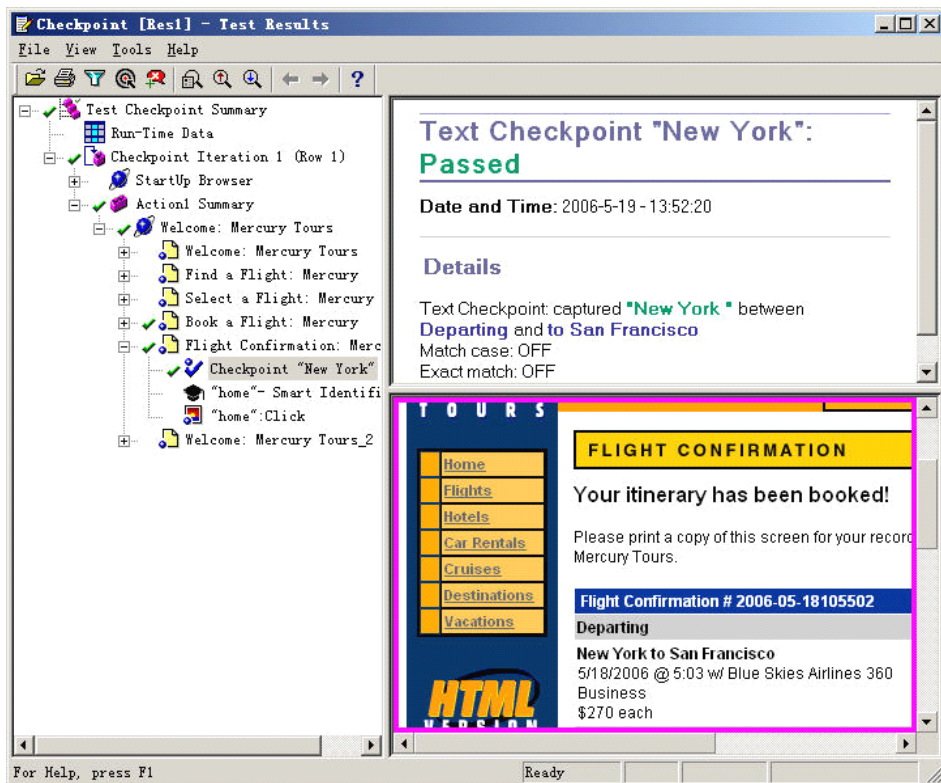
Checkpoint [Res1] - Test Results

File View Tools Help

Test Checkpoint Summary
Run-Time Data
Checkpoint Iteration 1 (Row 1)
StartUp Browser
Action1 Summary
Welcome: Mercury Tours
Welcome: Mercury Tours
Find a Flight: Mercury
Select a Flight: Mercury
Book a Flight: Mercury
Flight Confirmation: Merc
Checkpoint "New York"
"home"- Smart Identifi
"home":Click
Welcome: Mercury Tours_2

Text Checkpoint "New York": Passed

Date and Time: 2006-5-19 - 13:52:20

Details

Text Checkpoint: captured "New York " between Departing and to San Francisco
Match case: OFF
Exact match: OFF

TOURS

Home
Flights
Hotels
Car Rentals
Cruises
Destinations
Vacations

HTML VERSION

FLIGHT CONFIRMATION

Your itinerary has been booked!

Please print a copy of this screen for your record Mercury Tours.

Flight Confirmation # 2006-05-18105502

Departing

New York to San Francisco
5/18/2006 @ 5:03 w/ Blue Skies Airlines 360
Business
$270 each

For Help, press F1
Ready